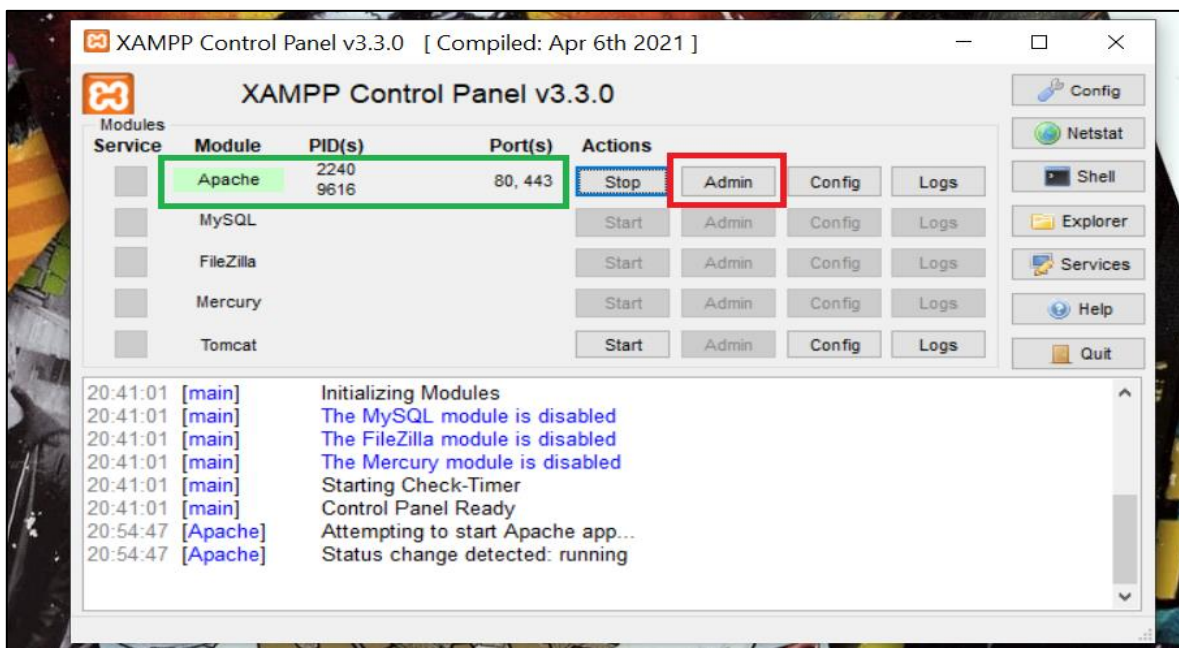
XAMPP Control Panel v3.3.0 [ Compiled: Apr 6th 2021 ]

XAMPP Control Panel v3.3.0

Config
Netstat
Shell
Explorer
Services
Help
Quit

Modules

| Service | Module | PID(s) | Port(s) | Actions | | | |
|---|---|---|---|---|---|---|---|
| | Apache | 2240 9616 | 80, 443 | Stop | Admin | Config | Logs |
| | MySQL | | | Start | Admin | Config | Logs |
| | FileZilla | | | Start | Admin | Config | Logs |
| | Mercury | | | Start | Admin | Config | Logs |
| | Tomcat | | | Start | Admin | Config | Logs |

20:41:01 [main] Initializing Modules
20:41:01 [main] The MySQL module is disabled
20:41:01 [main] The FileZilla module is disabled
20:41:01 [main] The Mercury module is disabled
20:41:01 [main] Starting Check-Timer
20:41:01 [main] Control Panel Ready
20:54:47 [Apache] Attempting to start Apache app...
20:54:47 [Apache] Status change detected: running